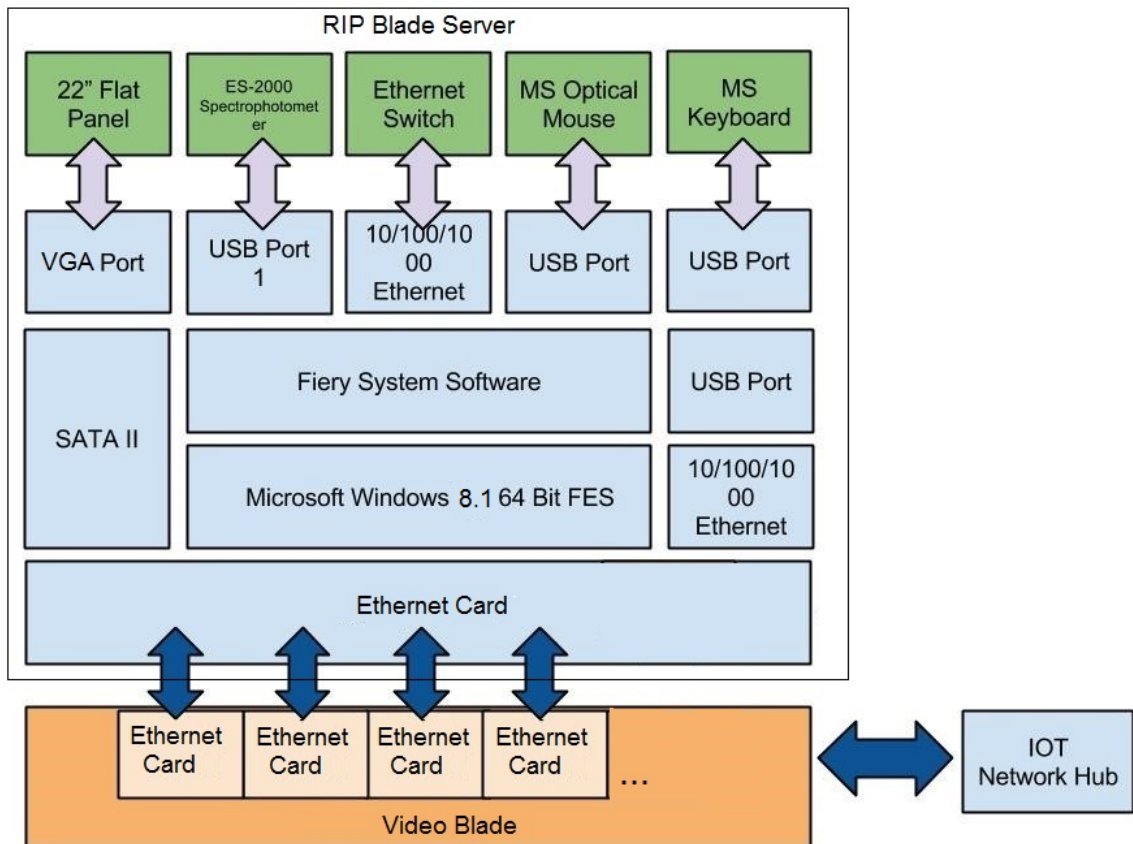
RIP Blade Server

22" Flat Panel

ES-2000 Spectrophotometer

Ethernet Switch

MS Optical Mouse

MS Keyboard

VGA Port

USB Port 1

10/100/1000 Ethernet

USB Port

USB Port

SATA II

Fiery System Software

USB Port

Microsoft Windows 8.1 64 Bit FES

10/100/1000 Ethernet

Ethernet Card

Ethernet Card

Ethernet Card

Ethernet Card

Ethernet Card

...

Video Blade

IOT Network Hub